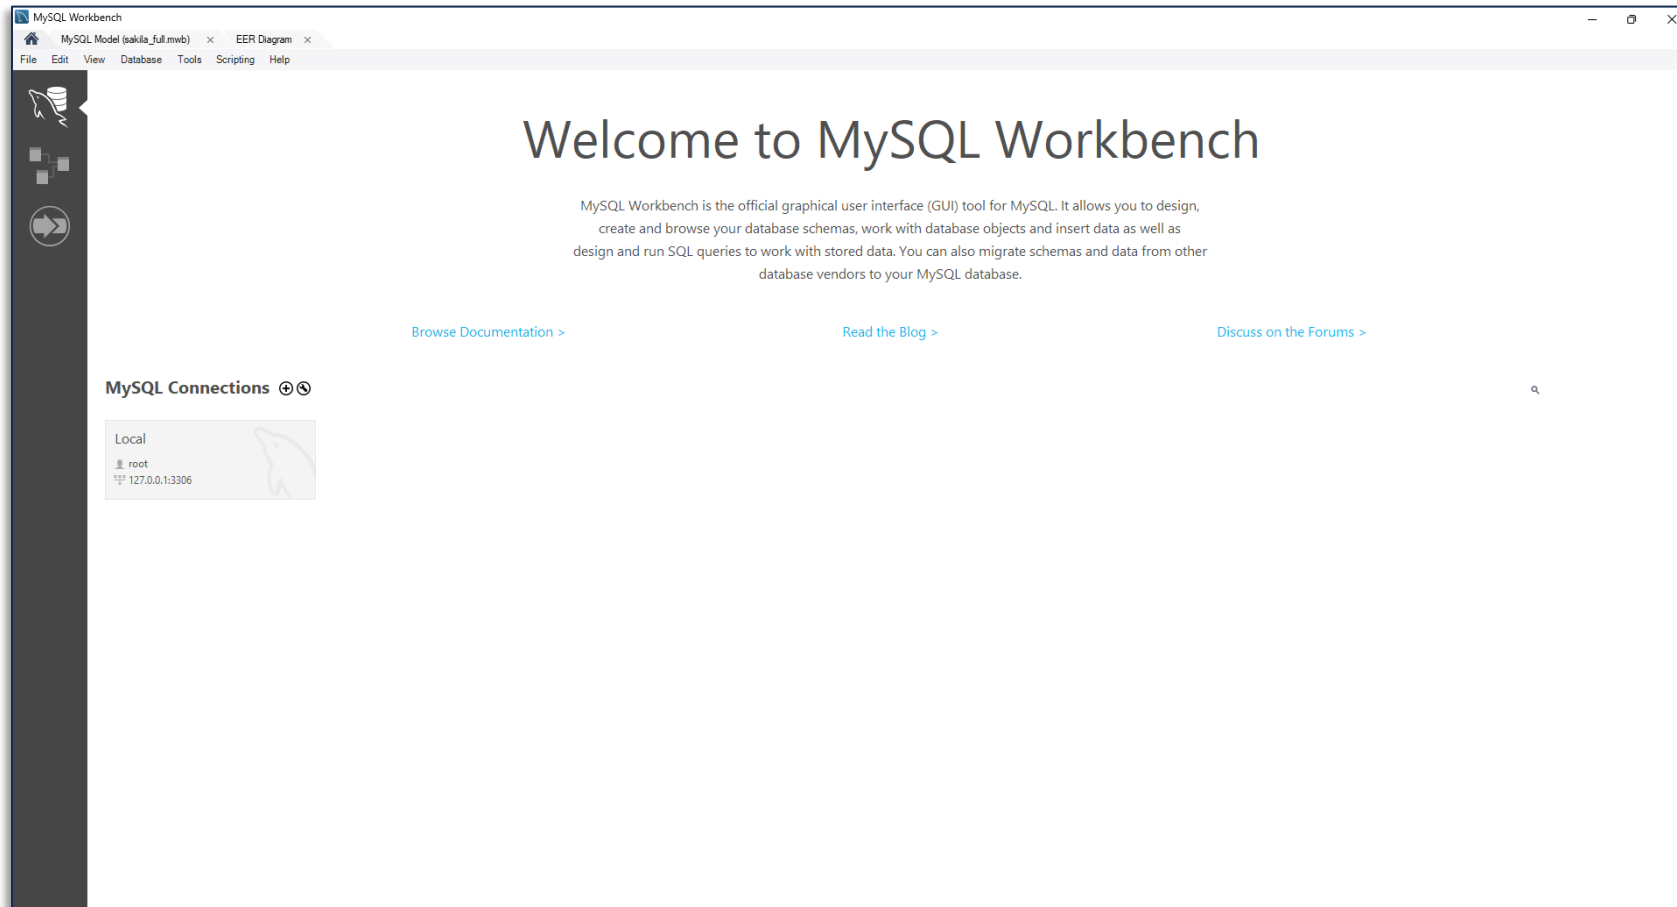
MySQL Workbench

MySQL Model (sakila_full.mwb) ×
EER Diagram ×

File Edit View Database Tools Scripting Help

Welcome to MySQL Workbench

MySQL Workbench is the official graphical user interface (GUI) tool for MySQL. It allows you to design, create and browse your database schemas, work with database objects and insert data as well as design and run SQL queries to work with stored data. You can also migrate schemas and data from other database vendors to your MySQL database.

Browse Documentation >
Read the Blog >
Discuss on the Forums >

MySQL Connections

Local
root
127.0.0.1:3306